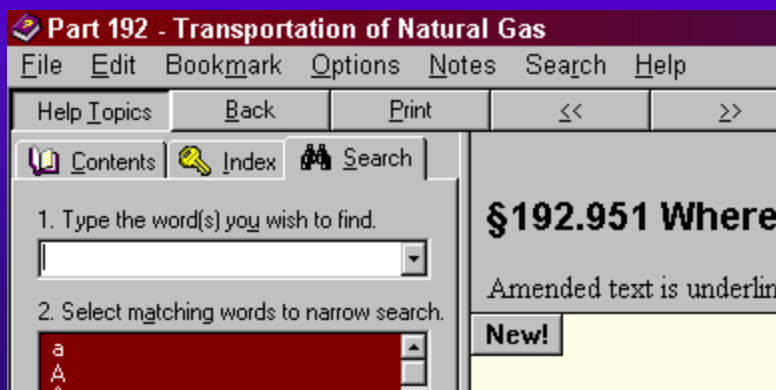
Part 192 - Transportation of Natural Gas

File Edit Bookmark Options Notes Search Help

Help Topics Back Print << >>

Contents Index Search

1. Type the word(s) you wish to find.

2. Select matching words to narrow search.

a
A

§192.951 Where

Amended text is underlin

New!